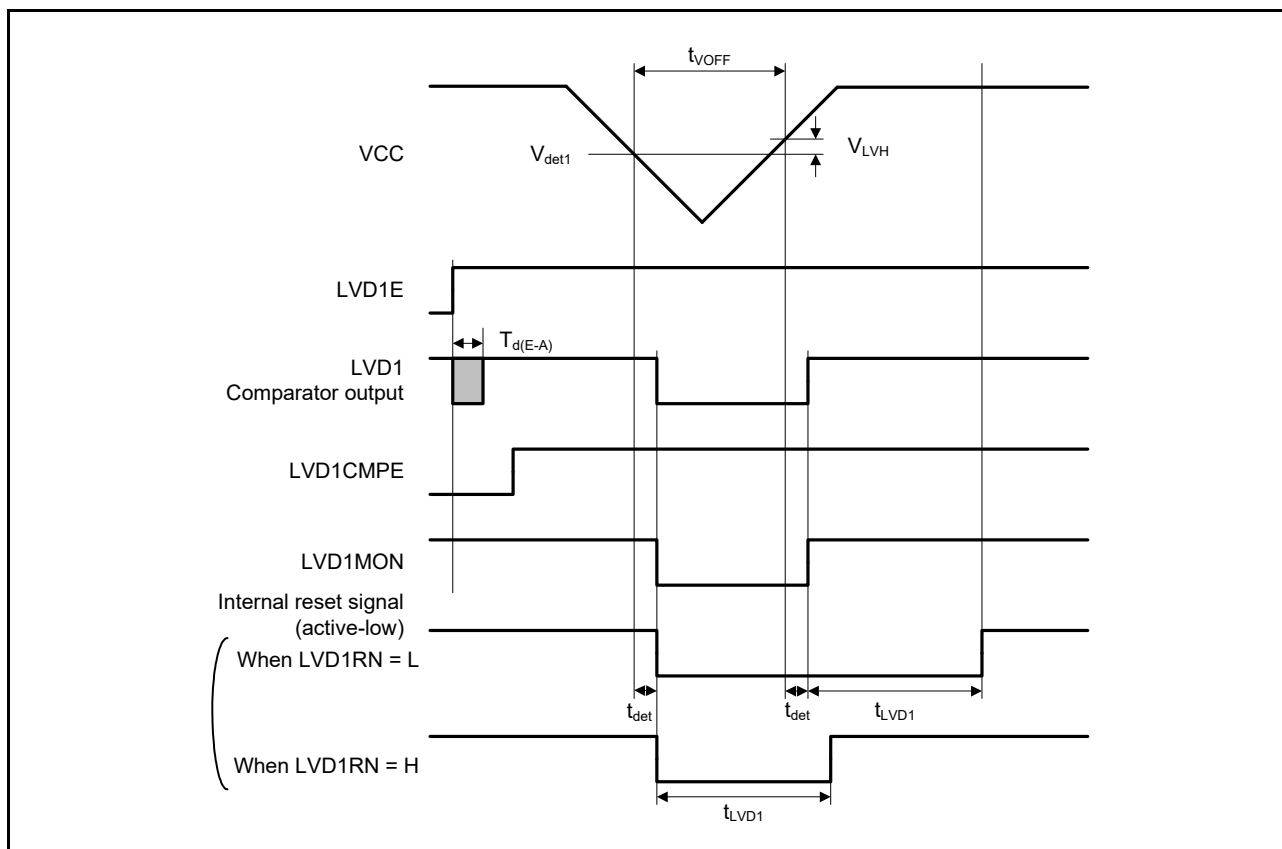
$t_{VOFF}$

VCC

$V_{det1}$

$V_{LVH}$

LVD1E

$T_{d(E-A)}$

LVD1
Comparator output

LVD1CMPE

LVD1MON

Internal reset signal
(active-low)

When LVD1RN = L

$t_{det}$

$t_{det}$

$t_{LVD1}$

When LVD1RN = H

$t_{LVD1}$